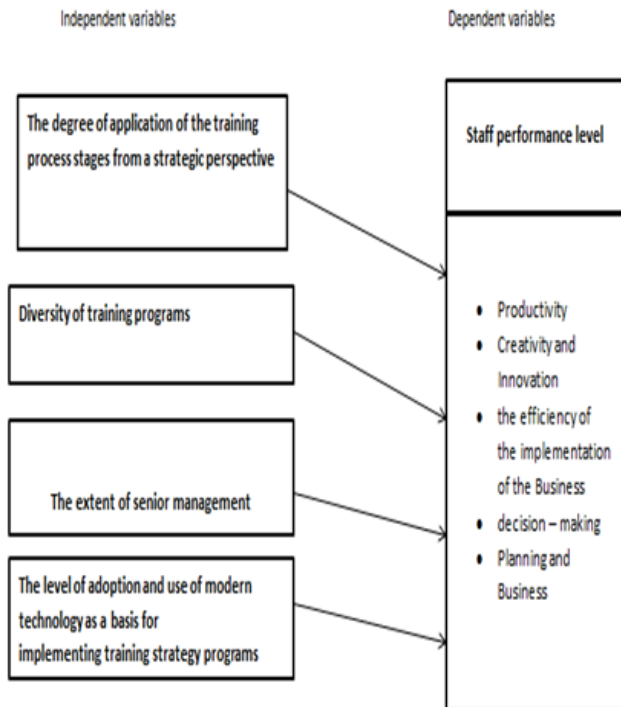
Independent variables

Dependent variables

The degree of application of the training process stages from a strategic perspective

Staff performance level

Diversity of training programs

The extent of senior management

The level of adoption and use of modern technology as a basis for implementing training strategy programs

- Productivity
- Creativity and Innovation
- the efficiency of the implementation of the Business
- decision – making
- Planning and Business